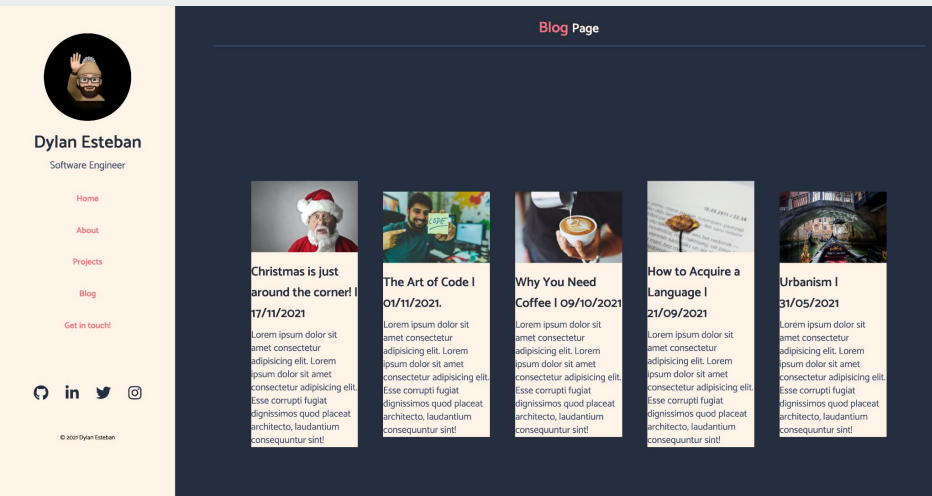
Dylan Esteban

Software Engineer

Home

About

Projects

Blog

Get in touch!

© 2021 Dylan Esteban

Blog Page

Christmas is just around the corner! | 17/11/2021

Lorem ipsum dolor sit amet consectetur adipisicing elit. Lorem ipsum dolor sit amet consectetur adipisicing elit. Esse corrupti fugiat dignissimos quod placeat architecto, laudantium consequuntur sint!

The Art of Code | 01/11/2021.

Lorem ipsum dolor sit amet consectetur adipisicing elit. Lorem ipsum dolor sit amet consectetur adipisicing elit. Esse corrupti fugiat dignissimos quod placeat architecto, laudantium consequuntur sint!

Why You Need Coffee | 09/10/2021

Lorem ipsum dolor sit amet consectetur adipisicing elit. Lorem ipsum dolor sit amet consectetur adipisicing elit. Esse corrupti fugiat dignissimos quod placeat architecto, laudantium consequuntur sint!

How to Acquire a Language | 21/09/2021

Lorem ipsum dolor sit amet consectetur adipisicing elit. Lorem ipsum dolor sit amet consectetur adipisicing elit. Esse corrupti fugiat dignissimos quod placeat architecto, laudantium consequuntur sint!

Urbanism | 31/05/2021

Lorem ipsum dolor sit amet consectetur adipisicing elit. Lorem ipsum dolor sit amet consectetur adipisicing elit. Esse corrupti fugiat dignissimos quod placeat architecto, laudantium consequuntur sint!